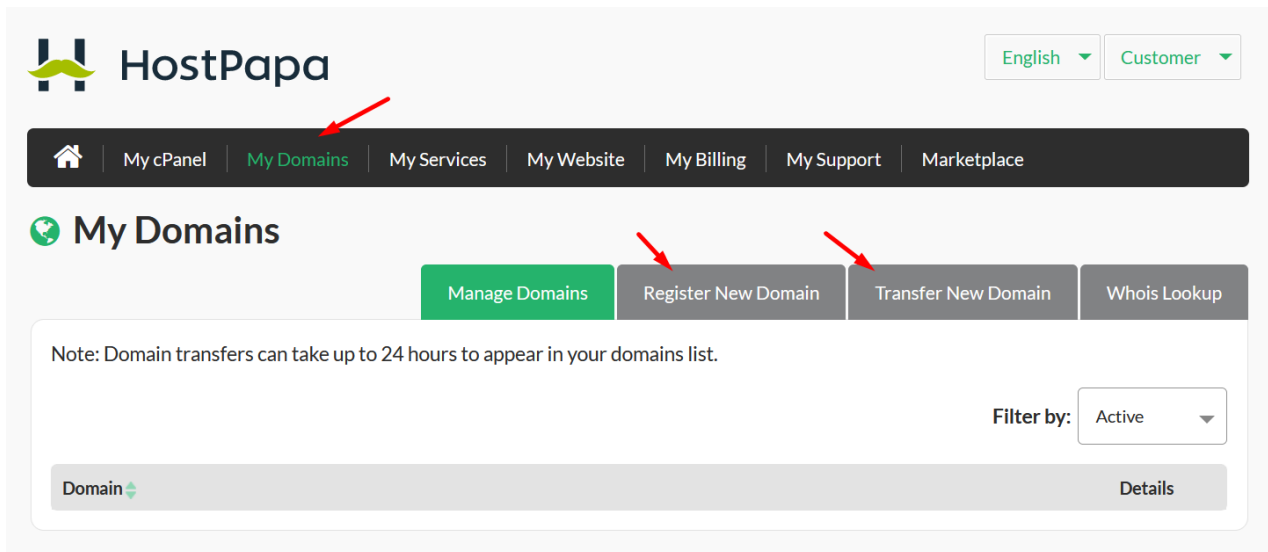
HostPapa

English
Customer

My cPanel | My Domains | My Services | My Website | My Billing | My Support | Marketplace

My Domains

Manage Domains
Register New Domain
Transfer New Domain
Whois Lookup

Note: Domain transfers can take up to 24 hours to appear in your domains list.

Filter by: Active

| Domain | Details |
|---|---|